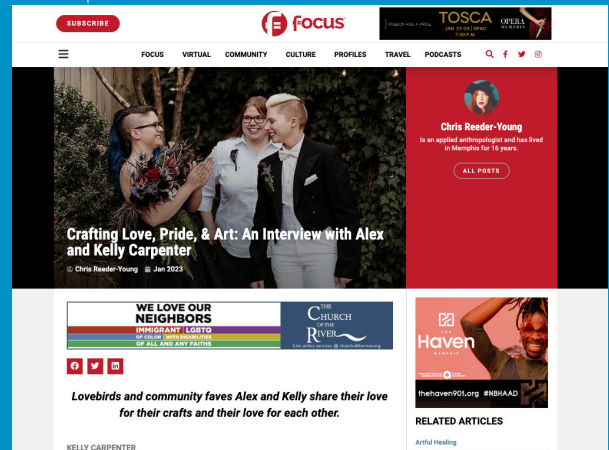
SUBSCRIBE

focus

HEAVEN HAS A PRICE TOSCA OPERA MEMPHIS JAN 27-29 | BPAC 7:30 P.M.

FOCUS VIRTUAL COMMUNITY CULTURE PROFILES TRAVEL PODCASTS

Chris Reeder-Young

Is an applied anthropologist and has lived in Memphis for 16 years.

ALL POSTS

Crafting Love, Pride, & Art: An Interview with Alex and Kelly Carpenter

Chris Reeder-Young Jan 2023

WE LOVE OUR NEIGHBORS
IMMIGRANT LGBTQ
OF COLOR WITH DISABILITIES
OF ALL AND ANY FAITHS

The Church of the River

Live online services @ churchoftheriver.org

Lovebirds and community faves Alex and Kelly share their love for their crafts and their love for each other.

KELLY CARPENTER

The Haven MEMPHIS

thehaven901.org #NBHAAD

RELATED ARTICLES

Artful Healing